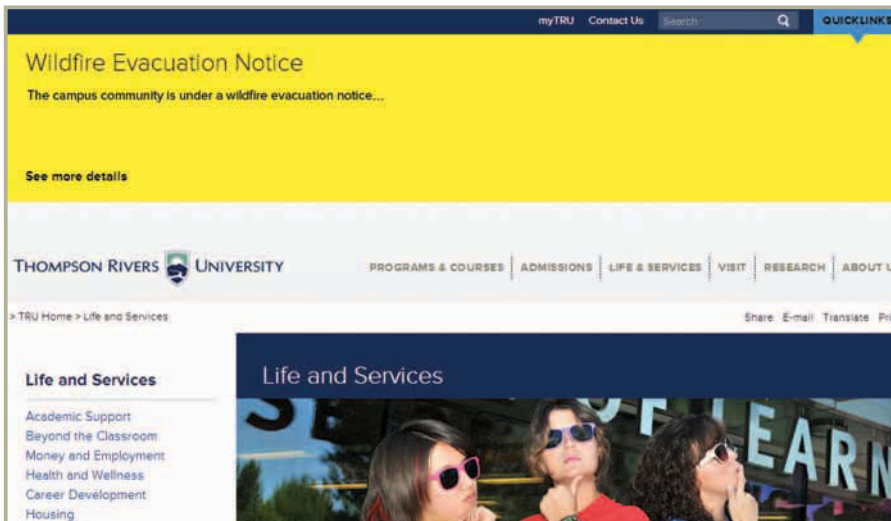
myTRU Contact Us Search QUICKLINKS

Wildfire Evacuation Notice

The campus community is under a wildfire evacuation notice...

See more details

THOMPSON RIVERS UNIVERSITY

PROGRAMS & COURSES | ADMISSIONS | LIFE & SERVICES | VISIT | RESEARCH | ABOUT U

> TRU Home > Life and Services

Share E-mail Translate Pri

Life and Services

Academic Support
Beyond the Classroom
Money and Employment
Health and Wellness
Career Development
Housing

Life and Services

LEARN